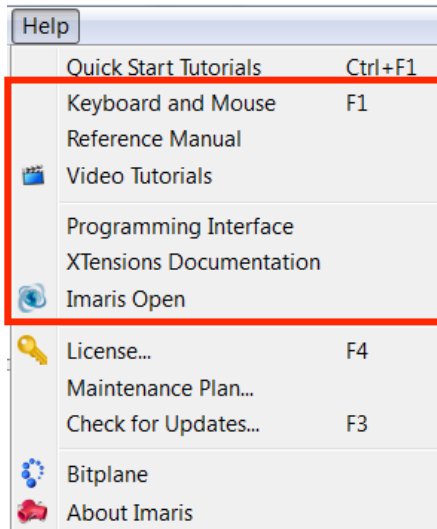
Help

Quick Start Tutorials Ctrl+F1

Keyboard and Mouse F1

Reference Manual

Video Tutorials

Programming Interface

XTensions Documentation

Imaris Open

License... F4

Maintenance Plan...

Check for Updates... F3

Bitplane

About Imaris